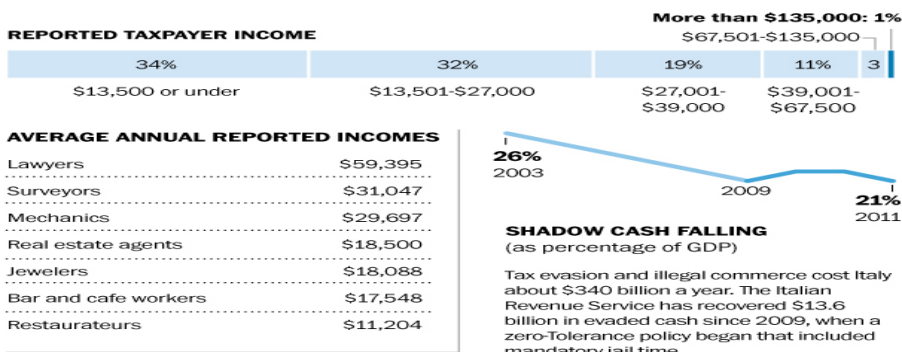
More than $135,000: 1%

REPORTED TAXPAYER INCOME

$67,501-$135,000

| 34% | 32% | 19% | 11% | 3 |
|---|---|---|---|---|
| $13,500 or under | $13,501-$27,000 | $27,001-$39,000 | $39,001-$67,500 | |

AVERAGE ANNUAL REPORTED INCOMES

| | |
|---|---|
| Lawyers | $59,395 |
| Surveyors | $31,047 |
| Mechanics | $29,697 |
| Real estate agents | $18,500 |
| Jewelers | $18,088 |
| Bar and cafe workers | $17,548 |
| Restaurateurs | $11,204 |

26%
2003

2009

21%
2011

SHADOW CASH FALLING
(as percentage of GDP)

Tax evasion and illegal commerce cost Italy about $340 billion a year. The Italian Revenue Service has recovered $13.6 billion in evaded cash since 2009, when a zero-Tolerance policy began that included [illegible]